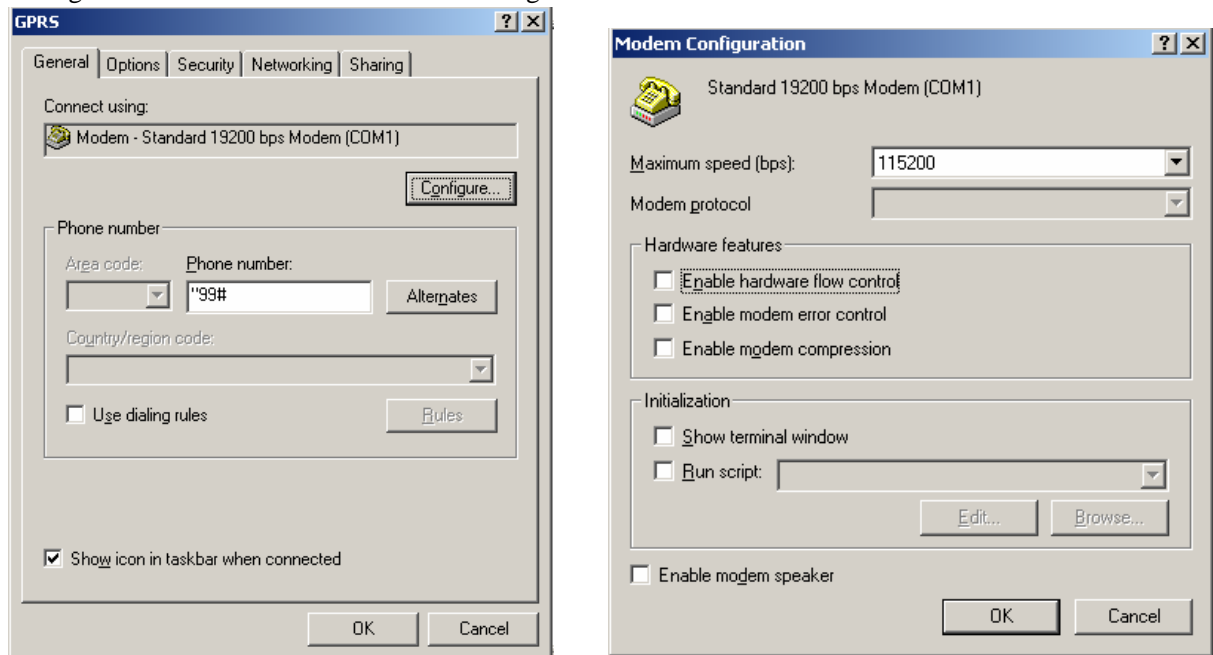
GPRS

?
X

General
Options
Security
Networking
Sharing

Connect using:

Modem - Standard 19200 bps Modem (COM1)

Configure...

Phone number

Area code:
Phone number:

"99#

Alternates

Country/region code:

Use dialing rules

Rules

Show icon in taskbar when connected

OK
Cancel

Modem Configuration

?
X

Standard 19200 bps Modem (COM1)

Maximum speed (bps):
115200

Modem protocol

Hardware features

Enable hardware flow control
Enable modem error control
Enable modem compression

Initialization

Show terminal window
Run script:

Edit...
Browse...

Enable modem speaker

OK
Cancel